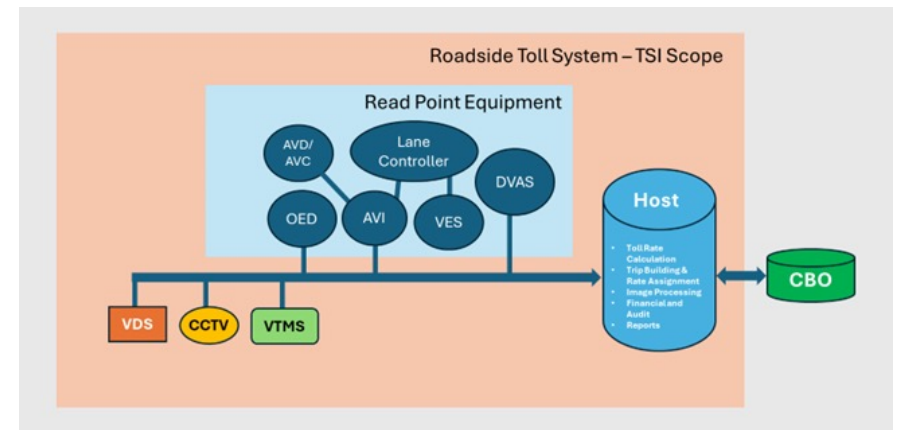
Roadside Toll System – TSI Scope

Read Point Equipment

AVD/
AVC

Lane
Controller

DVAS

OED

AVI

VES

Host

- Toll Rate Calculation
- Trip Building & Rate Assignment
- Image Processing
- Financial and Audit
- Reports

CBO

VDS

CCTV

VTMS